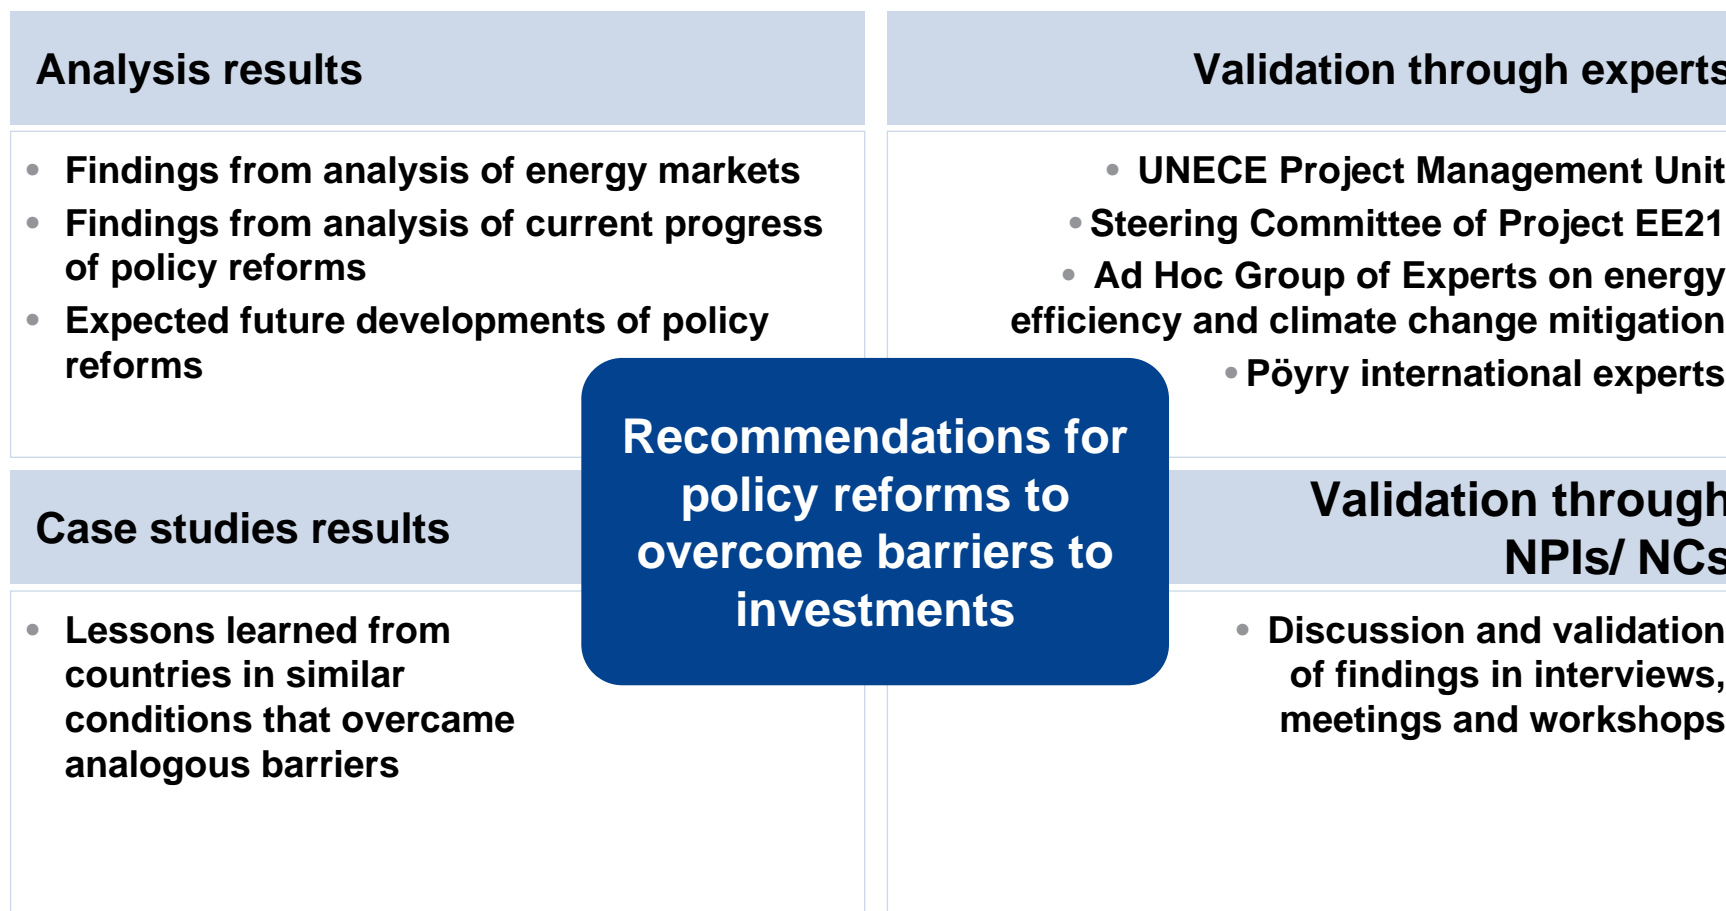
Analysis results

- Findings from analysis of energy markets
- Findings from analysis of current progress of policy reforms
- Expected future developments of policy reforms

Validation through experts

- UNECE Project Management Unit
- Steering Committee of Project EE21
- Ad Hoc Group of Experts on energy efficiency and climate change mitigation
- Pöyry international experts

Recommendations for policy reforms to overcome barriers to investments

Case studies results

- Lessons learned from countries in similar conditions that overcame analogous barriers

Validation through NPIs/ NCs

- Discussion and validation of findings in interviews, meetings and workshops